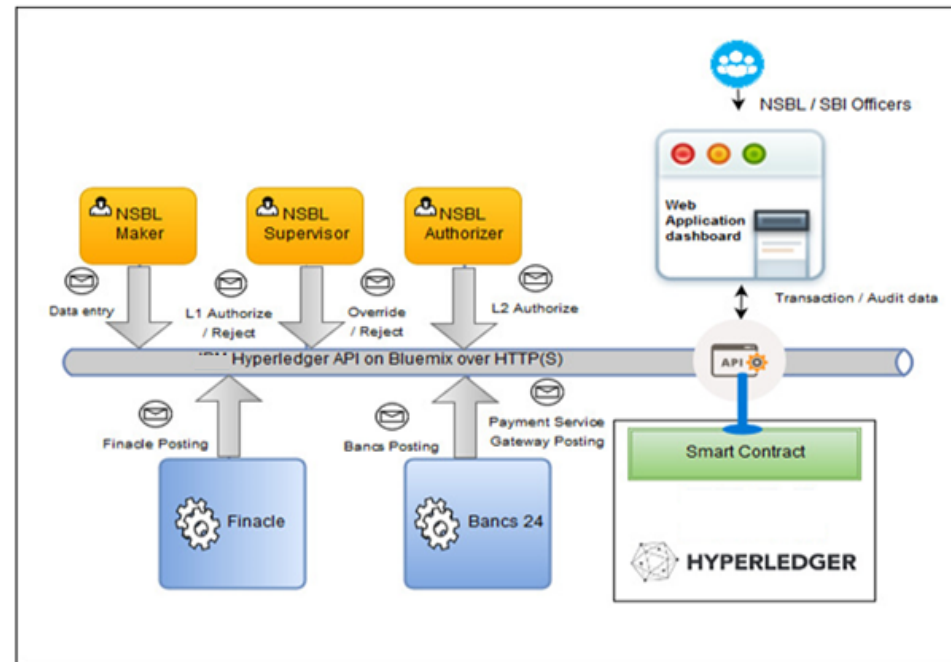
NSBL / SBI Officers

Web Application dashboard

NSBL Maker

NSBL Supervisor

NSBL Authorizer

Data entry

L1 Authorize / Reject

Override / Reject

L2 Authorize

Transaction / Audit data

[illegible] Hyperledger API on Bluemix over HTTP(S)

API

Finacle Posting

Bancs Posting

Payment Service Gateway Posting

Smart Contract

Finacle

Bancs 24

HYPERLEDGER